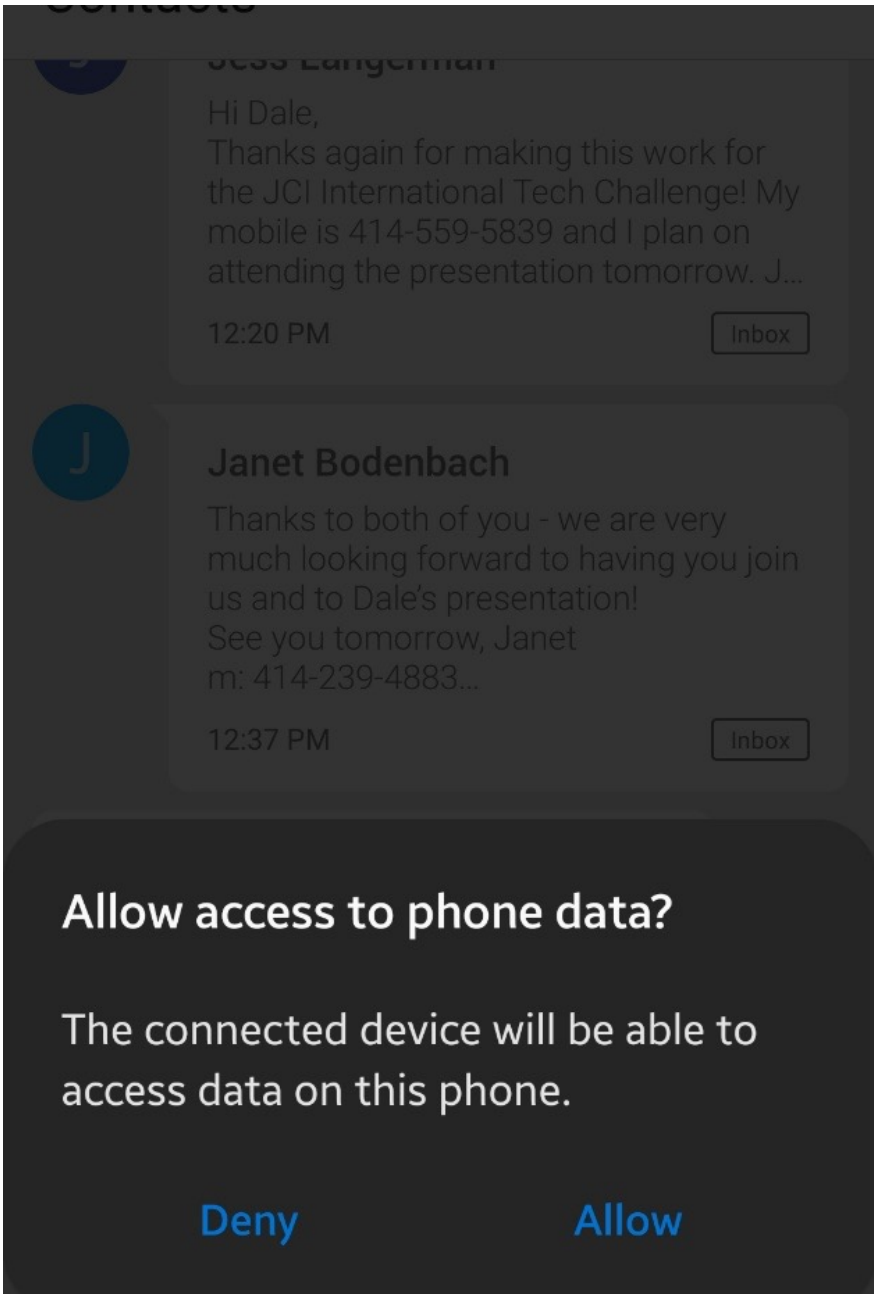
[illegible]

J

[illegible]

Hi Dale,
Thanks again for making this work for the JCI International Tech Challenge! My mobile is 414-559-5839 and I plan on attending the presentation tomorrow. J...

12:20 PM

Inbox

J

Janet Bodenbach

Thanks to both of you - we are very much looking forward to having you join us and to Dale's presentation!
See you tomorrow, Janet
m: 414-239-4883...

12:37 PM

Inbox

Allow access to phone data?

The connected device will be able to access data on this phone.

Deny

Allow